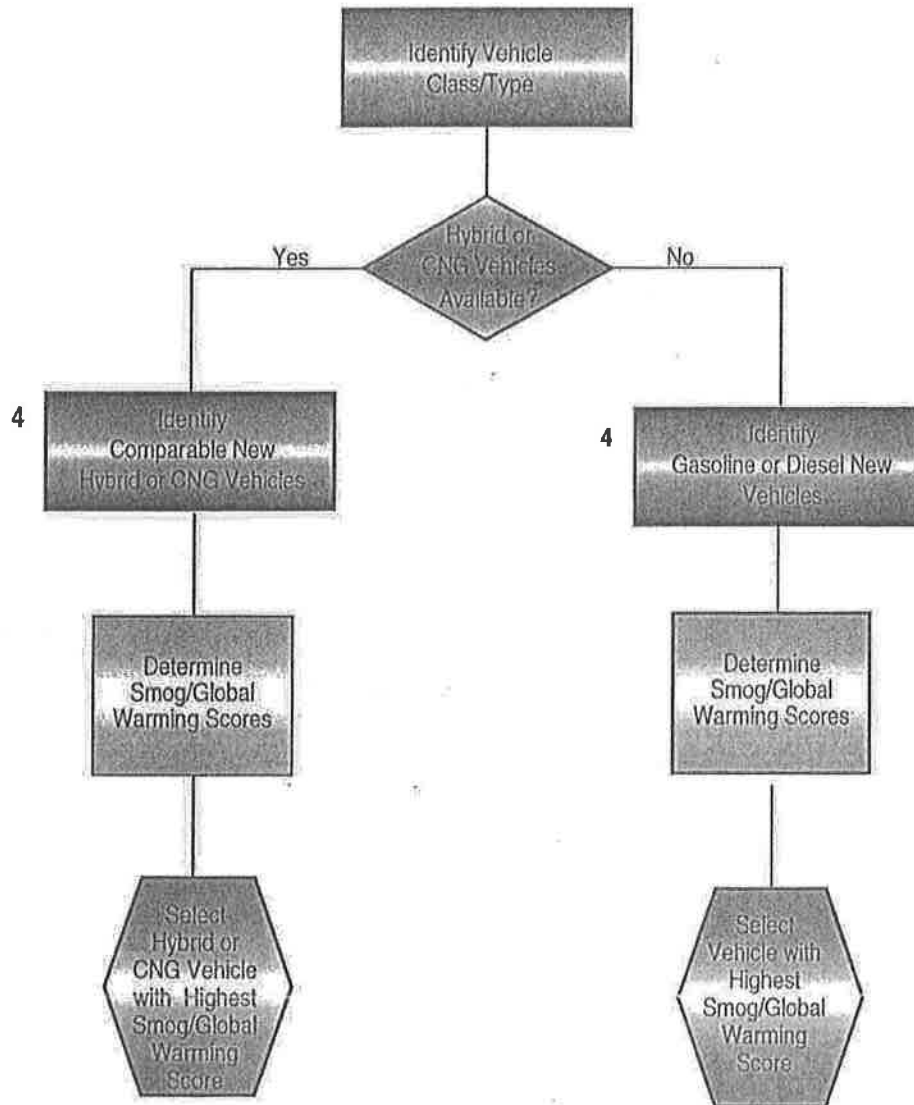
Identify Vehicle Class/Type

Hybrid or CNG Vehicles Available?

Yes

No

4

Identify Comparable New Hybrid or CNG Vehicles

4

Identify Gasoline or Diesel New Vehicles

Determine Smog/Global Warming Scores

Determine Smog/Global Warming Scores

Select Hybrid or CNG Vehicle with Highest Smog/Global Warming Score

Select Vehicle with Highest Smog/Global Warming Score